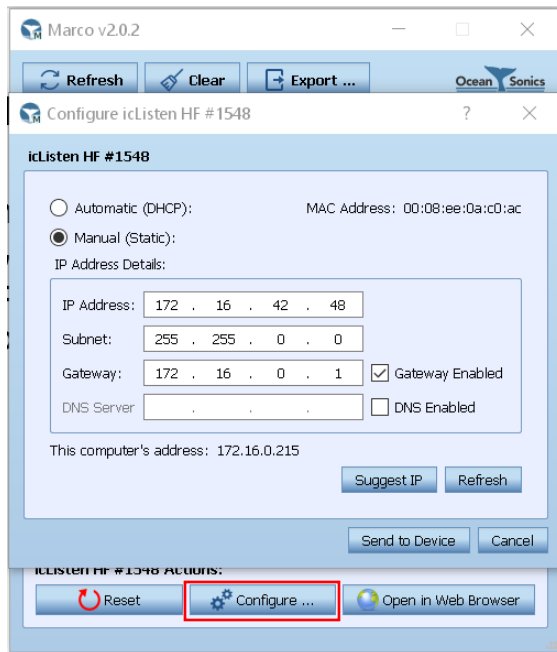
Marco v2.0.2

Refresh Clear Export ...

Ocean Sonics

Configure icListen HF #1548 ?

icListen HF #1548

Automatic (DHCP):

MAC Address: 00:08:ee:0a:c0:ac

Manual (Static):

IP Address Details:

| | | | | |
|---|---|---|---|---|
| IP Address: | 172 | 16 | 42 | 48 |
| Subnet: | 255 | 255 | 0 | 0 |
| Gateway: | 172 | 16 | 0 | 1 |
| DNS Server | . | . | . | |

Gateway Enabled

DNS Enabled

This computer's address: 172.16.0.215

Suggest IP Refresh

Send to Device Cancel

icListen HF #1548 Actions:

Reset Configure ... Open in Web Browser